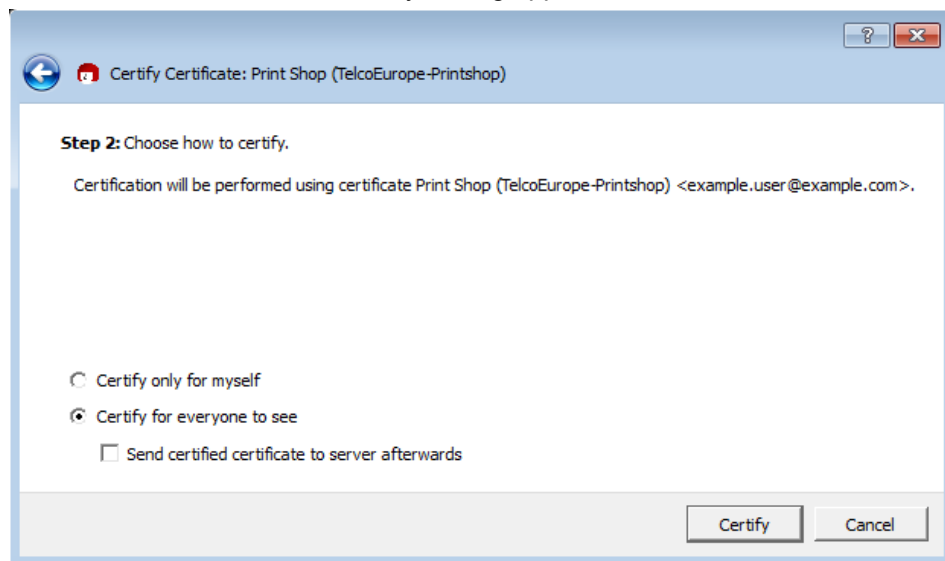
?

Certify Certificate: Print Shop (TelcoEurope-Printshop)

**Step 2:** Choose how to certify.

Certification will be performed using certificate Print Shop (TelcoEurope-Printshop) <example.user@example.com>.

Certify only for myself

Certify for everyone to see

Send certified certificate to server afterwards

Certify

Cancel